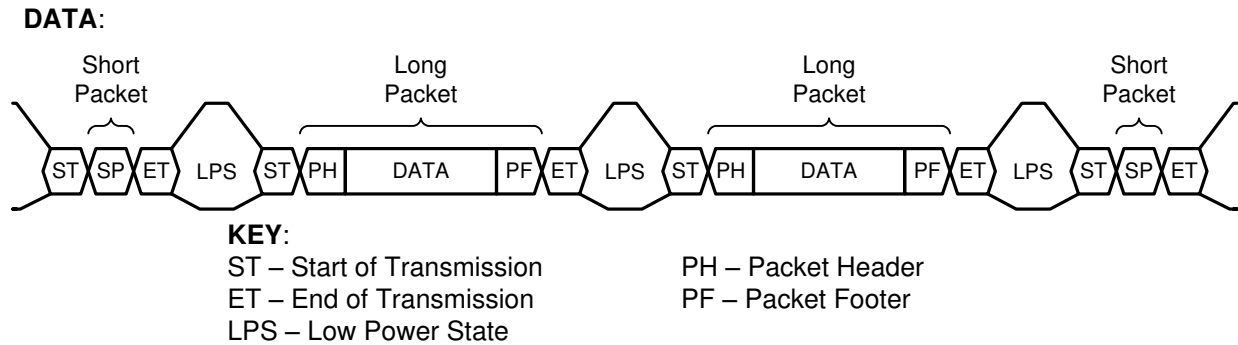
DATA:

Short Packet

Long Packet

Long Packet

Short Packet

ST SP ET LPS ST PH DATA PF ET LPS ST PH DATA PF ET LPS ST SP ET

KEY:
ST – Start of Transmission
ET – End of Transmission
LPS – Low Power State

PH – Packet Header
PF – Packet Footer